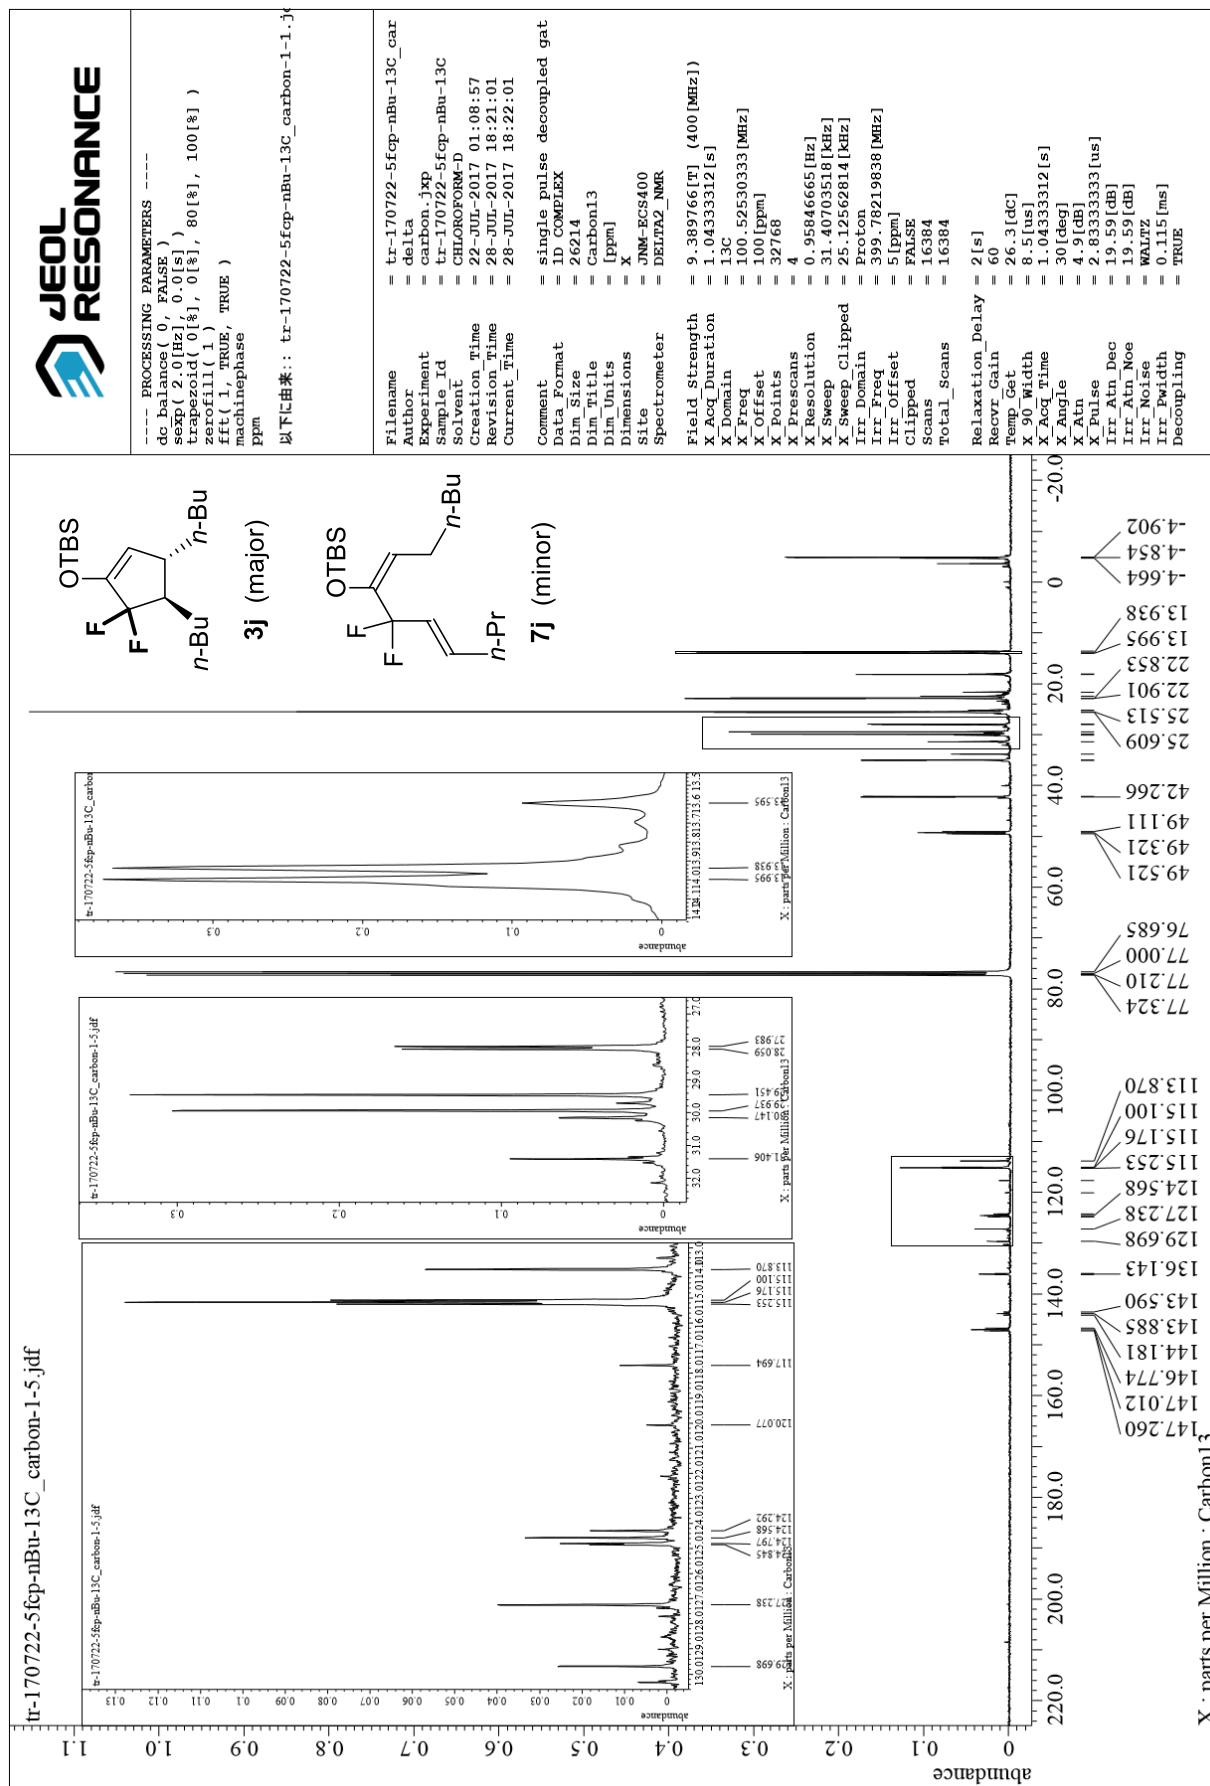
JEOL RESONANCE

---- PROCESSING PARAMETERS ----
dc_balance( 0, FALSE )
sexp( 2.0[Hz], 0.0[s] )
trapezoid( 0[%], 0[%], 80[%], 100[%] )
zerofill( 1 )
fft( 1, TRUE, TRUE )
machinephase
ppm

以下に由来:: tr-170722-5fcp-nBu-13C_carbon-1-1.j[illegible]

| | | |
|---|---|---|
| Filename | = | tr-170722-5fcp-nBu-13C_car |
| Author | = | delta |
| Experiment | = | carbon.jxp |
| Sample_Id | = | tr-170722-5fcp-nBu-13C |
| Solvent | = | CHLOROFORM-D |
| Creation_Time | = | 22-JUL-2017 01:08:57 |
| Revision_Time | = | 28-JUL-2017 18:21:01 |
| Current_Time | = | 28-JUL-2017 18:22:01 |
| Comment | = | single pulse decoupled gat |
| Data_Format | = | 1D COMPLEX |
| Dim_Size | = | 26214 |
| Dim_Title | = | Carbon13 |
| Dim_Units | = | [ppm] |
| Dimensions | = | X |
| Site | = | JNM-ECS400 |
| Spectrometer | = | DELTA2_NMR |
| Field_Strength | = | 9.389766[T] (400[MHz]) |
| X_Acq_Duration | = | 1.04333312[s] |
| X_Domain | = | 13C |
| X_Freq | = | 100.52530333[MHz] |
| X_Offset | = | 100[ppm] |
| X_Points | = | 32768 |
| X_Prescans | = | 4 |
| X_Resolution | = | 0.95846665[Hz] |
| X_Sweep | = | 31.40703518[kHz] |
| X_Sweep_Clipped | = | 25.12562814[kHz] |
| Irr_Domain | = | Proton |
| Irr_Freq | = | 399.78219838[MHz] |
| Irr_Offset | = | 5[ppm] |
| Clipped | = | FALSE |
| Scans | = | 16384 |
| Total_Scans | = | 16384 |
| Relaxation_Delay | = | 2[s] |
| Recvr_Gain | = | 60 |
| Temp_Get | = | 26.3[dC] |
| X_90_Width | = | 8.5[us] |
| X_Acq_Time | = | 1.04333312[s] |
| X_Angle | = | 30[deg] |
| X_Atn | = | 4.9[dB] |
| X_Pulse | = | 2.83333333[us] |
| Irr_Atn_Dec | = | 19.59[dB] |
| Irr_Atn_Noe | = | 19.59[dB] |
| Irr_Noise | = | WALTZ |
| Irr_Pwidth | = | 0.115[ms] |
| Decoupling | = | TRUE |

OTBS F F n-Bu n-Bu
3j (major)
OTBS F F n-Pr n-Bu
7j (minor)

tr-170722-5fcp-nBu-13C_carbon-1-5.jdf

-4.902 -4.854 -4.664 13.938 13.995 22.853 22.901 25.513 25.609 42.266 49.111 49.321 49.521 76.685 77.000 77.210 77.324 113.870 115.100 115.176 115.253 124.568 127.238 129.698 136.143 143.590 143.885 144.181 146.774 147.012 147.260

220.0 200.0 180.0 160.0 140.0 120.0 100.0 80.0 60.0 40.0 20.0 0 -20.0
X : parts per Million : Carbon13

abundance
0 0.1 0.2 0.3 0.4 0.5 0.6 0.7 0.8 0.9 1.0 1.1

tr-170722-5fcp-nBu-13C_carbon-1-5.jdf
129.698 127.238 124.845 124.797 124.568 124.292 120.077 117.694 115.253 115.176 115.100 113.870
130.0 129.0 128.0 127.0 126.0 125.0 124.0 123.0 122.0 121.0 120.0 119.0 118.0 117.0 116.0 115.0 114.0 113.0
X : parts per Million : Carbon13
abundance 0 0.01 0.02 0.03 0.04 0.05 0.06 0.07 0.08 0.09 0.1 0.11 0.12 0.13

tr-170722-5fcp-nBu-13C_carbon-1-5.jdf
31.406 30.147 29.931 29.451 28.059 27.983
32.0 31.0 30.0 29.0 28.0 27.0
X : parts per Million : Carbon13
abundance 0 0.1 0.2 0.3

tr-170722-5fcp-nBu-13C_carbo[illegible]
13.995 13.938 13.595
14.2 14.1 14.0 13.9 13.8 13.7 13.6 13.5
X : parts per Million : Carbon13
abundance 0 0.1 0.2 0.3